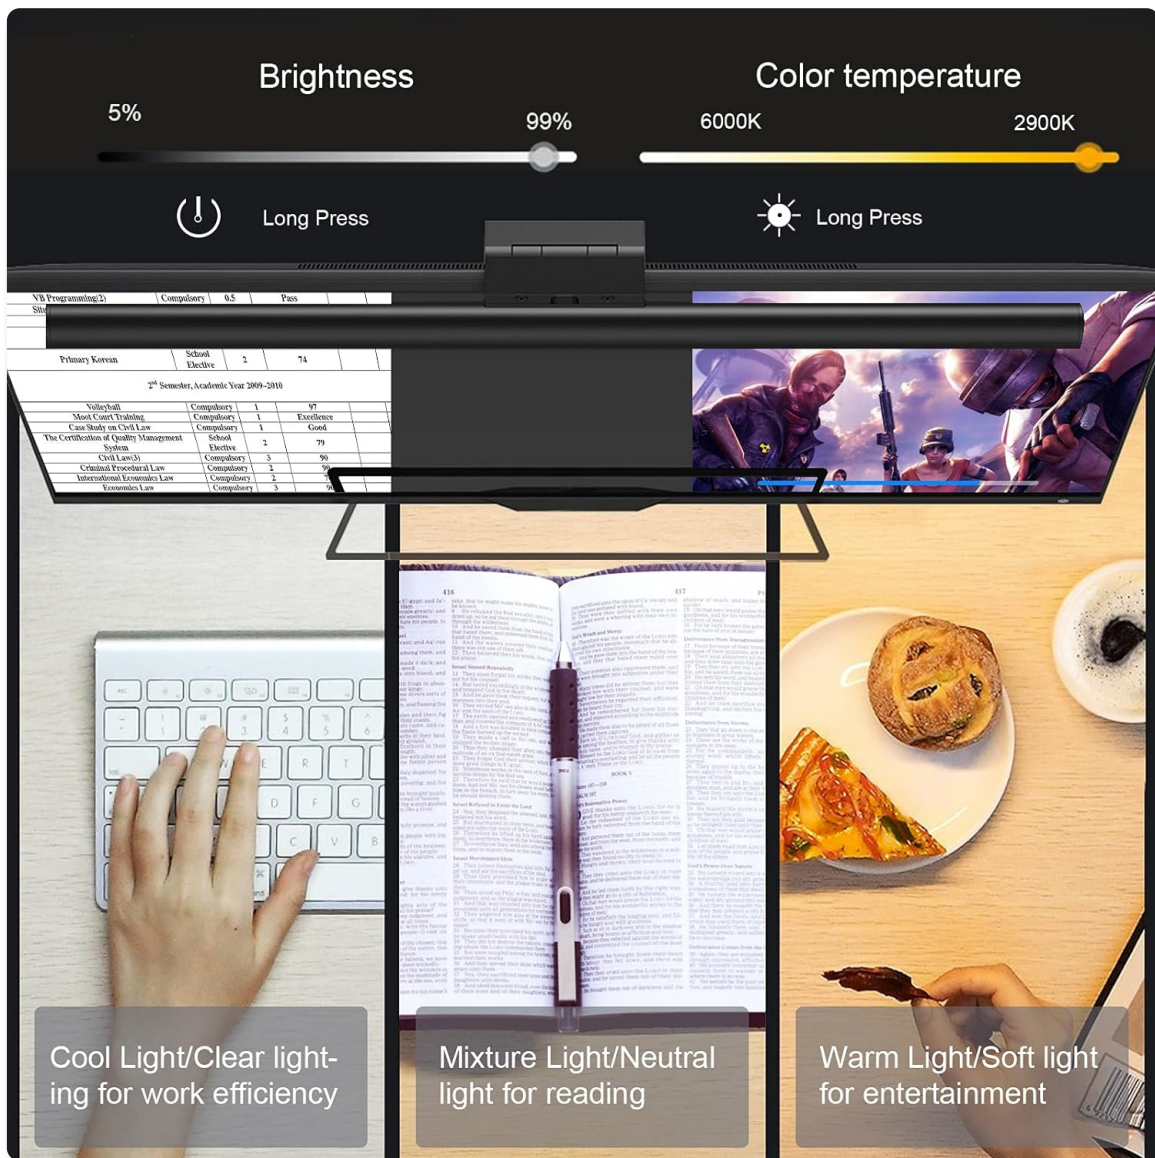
Brightness

5%

99%

Color temperature

6000K

2900K

Long Press

Long Press

| VB Programming(2) | Compulsory | 0.5 | Pass |
|---|---|---|---|
| Primary Korean | School Elective | 2 | 74 |

2nd Semester, Academic Year 2009-2010

| Volleyball | Compulsory | 1 | 97 |
|---|---|---|---|
| Moot Court Training | Compulsory | 1 | Excellence |
| Case Study on Civil Law | Compulsory | 1 | Good |
| The Certification of Quality Management System | School Elective | 2 | 79 |
| Civil Law(3) | Compulsory | 3 | 90 |
| Criminal Procedural Law | Compulsory | 2 | 90 |
| International Economics Law | Compulsory | 2 | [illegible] |
| Economics Law | Compulsory | 3 | 90 |

Cool Light/Clear lighting for work efficiency

Mixture Light/Neutral light for reading

Warm Light/Soft light for entertainment